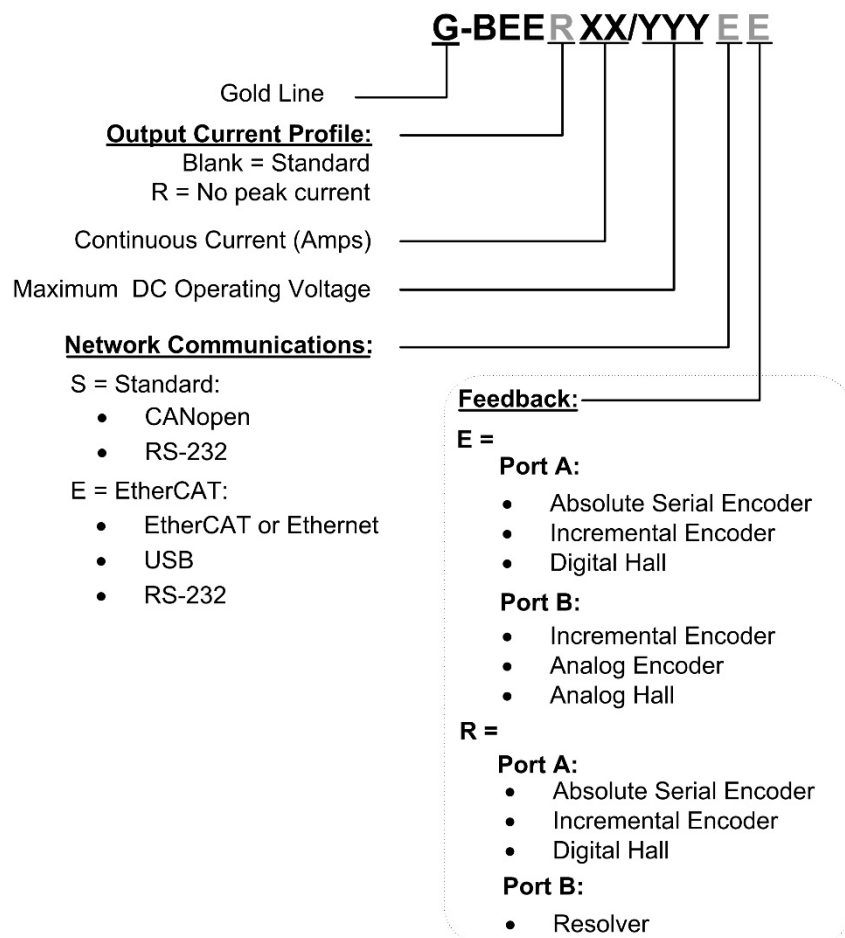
G-BEER XX/YYY E E

Gold Line

Output Current Profile:
Blank = Standard
R = No peak current

Continuous Current (Amps)

Maximum DC Operating Voltage

Network Communications:

S = Standard:
- CANopen
- RS-232

E = EtherCAT:
- EtherCAT or Ethernet
- USB
- RS-232

Feedback:

E =
Port A:
- Absolute Serial Encoder
- Incremental Encoder
- Digital Hall

Port B:
- Incremental Encoder
- Analog Encoder
- Analog Hall

R =
Port A:
- Absolute Serial Encoder
- Incremental Encoder
- Digital Hall

Port B:
- Resolver